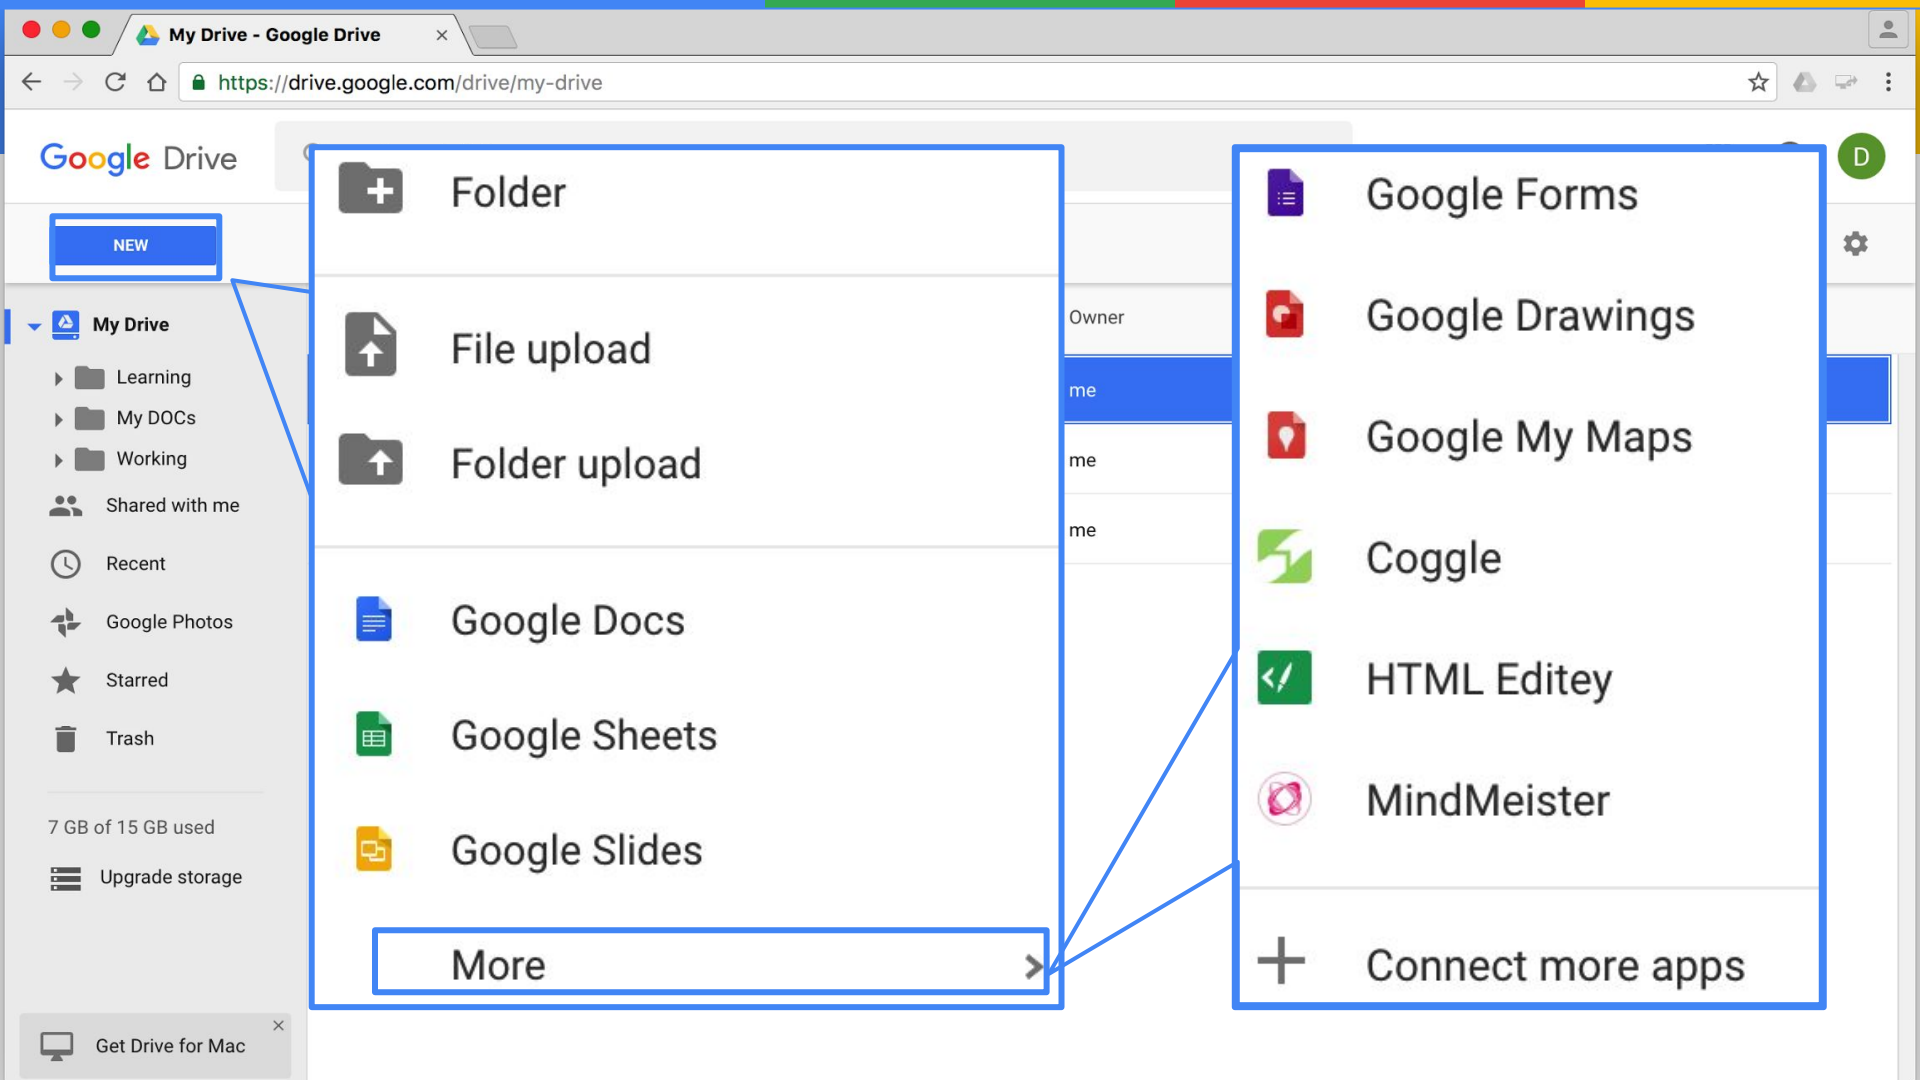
My Drive - Google Drive

https://drive.google.com/drive/my-drive

Google Drive

D

NEW

My Drive
Learning
My DOCs
Working
Shared with me
Recent
Google Photos
Starred
Trash

7 GB of 15 GB used

Upgrade storage

Get Drive for Mac

Folder
File upload
Folder upload
Google Docs
Google Sheets
Google Slides
More

Owner
me
me
me

Google Forms
Google Drawings
Google My Maps
Coggle
HTML Editey
MindMeister
Connect more apps